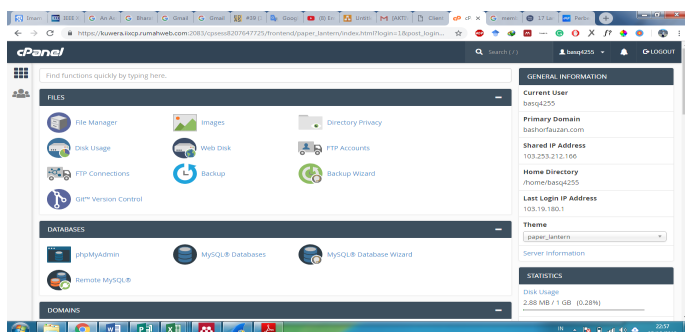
Smart | IEEE X | An A | Bhara | Gmail | Gmail | #38 | Goog | (8) Er | Untit | [AKTI | Client | cP | searc | 17 Le | Parlia

https://kuwera.kxcp.rumahweb.com:2083/cpsess8207647725/frontend/paper_lantern/index.html?login=1&post_login...

cPanel

Search ( / )

basq4255

LOGOUT

Find functions quickly by typing here.

FILES

File Manager

Images

Directory Privacy

Disk Usage

Web Disk

FTP Accounts

FTP Connections

Backup

Backup Wizard

Git™ Version Control

DATABASES

phpMyAdmin

MySQL® Databases

MySQL® Database Wizard

Remote MySQL®

DOMAINS

GENERAL INFORMATION

Current User
basq4255

Primary Domain
bashorfauzan.com

Shared IP Address
103.253.212.166

Home Directory
/home/basq4255

Last Login IP Address
103.19.180.1

Theme
paper_lantern

Server Information

STATISTICS

Disk Usage
2.88 MB / 1 GB (0.28%)

22:57